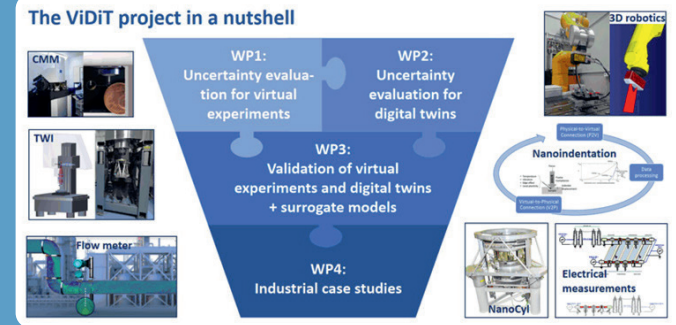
The ViDiT project in a nutshell

CMM

TWI

Flow meter

WP1:
Uncertainty evaluation for virtual experiments

WP2:
Uncertainty evaluation for digital twins

WP3:
Validation of virtual experiments and digital twins + surrogate models

WP4:
Industrial case studies

3D robotics

Physical-to-Virtual Connection (P2V)

Nanoindentation

Data processing

Virtual-to-Physical Connection (V2P)

NanoCyl

Electrical measurements